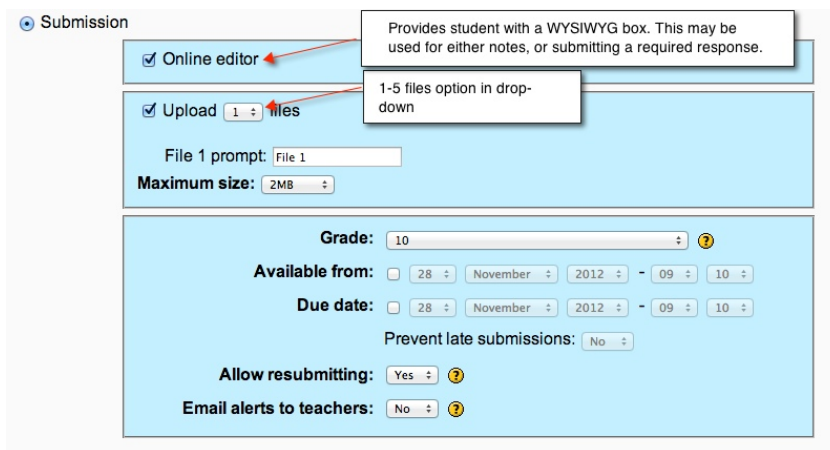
Submission

Provides student with a WYSIWYG box. This may be used for either notes, or submitting a required response.

Online editor

1-5 files option in drop-down

Upload 1 files

File 1 prompt: File 1

Maximum size: 2MB

Grade: 10

Available from: 28 November 2012 - 09 10

Due date: 28 November 2012 - 09 10

Prevent late submissions: No

Allow resubmitting: Yes

Email alerts to teachers: No